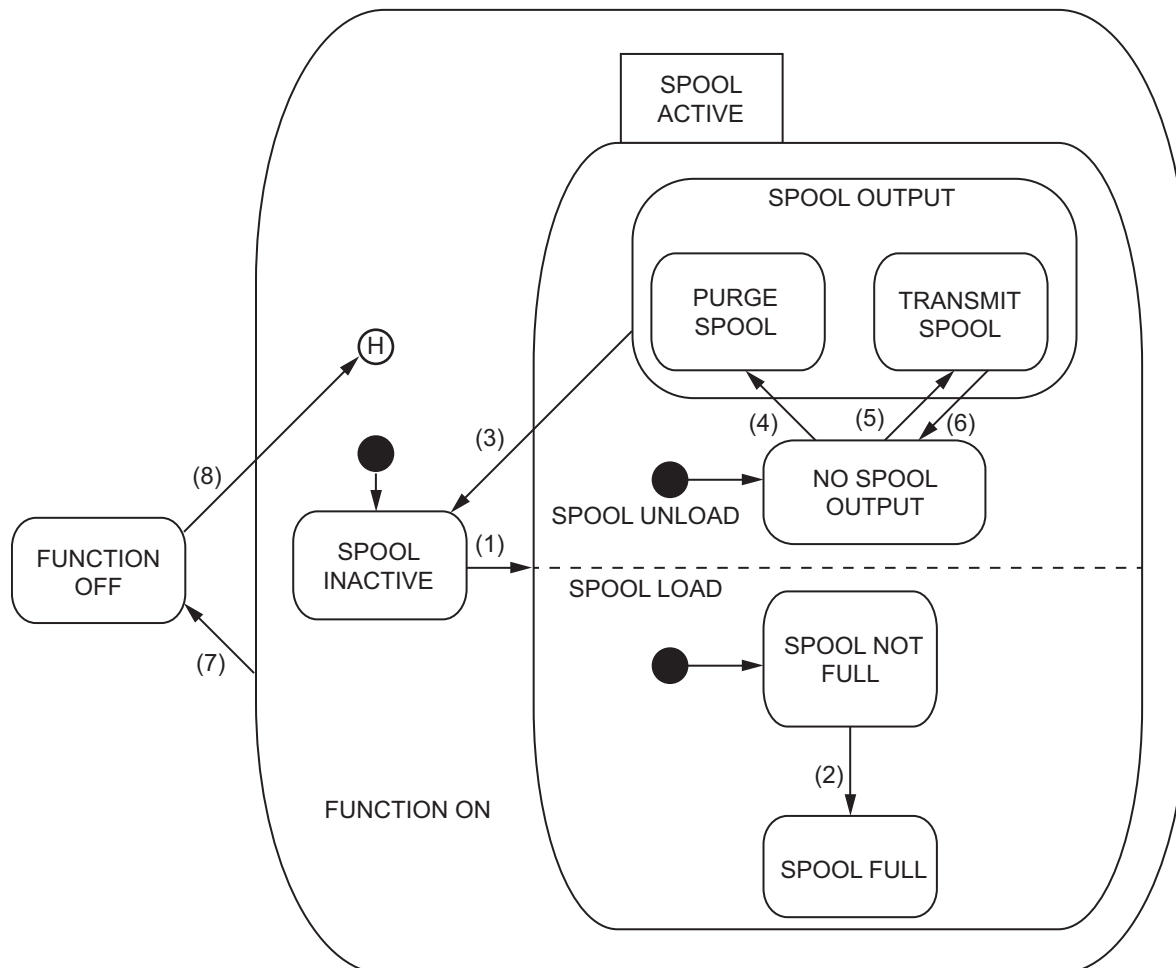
SPOOL ACTIVE

SPOOL OUTPUT

PURGE SPOOL

TRANSMIT SPOOL

H

(4)

(5)

(6)

(3)

(8)

NO SPOOL OUTPUT

SPOOL UNLOAD

FUNCTION OFF

SPOOL INACTIVE

(1)

SPOOL LOAD

SPOOL NOT FULL

(7)

(2)

FUNCTION ON

SPOOL FULL